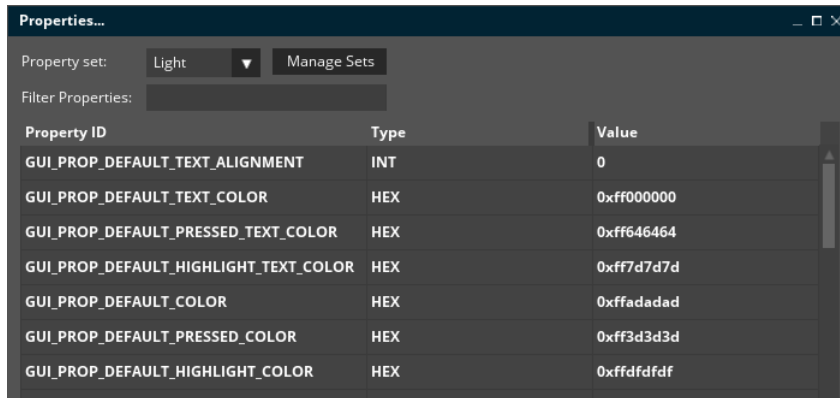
Properties...

Property set: Light Manage Sets

Filter Properties:

| Property ID | Type | Value |
|---|---|---|
| GUI_PROP_DEFAULT_TEXT_ALIGNMENT | INT | 0 |
| GUI_PROP_DEFAULT_TEXT_COLOR | HEX | 0xff000000 |
| GUI_PROP_DEFAULT_PRESSED_TEXT_COLOR | HEX | 0xff646464 |
| GUI_PROP_DEFAULT_HIGHLIGHT_TEXT_COLOR | HEX | 0xff7d7d7d |
| GUI_PROP_DEFAULT_COLOR | HEX | 0xffadadad |
| GUI_PROP_DEFAULT_PRESSED_COLOR | HEX | 0xff3d3d3d |
| GUI_PROP_DEFAULT_HIGHLIGHT_COLOR | HEX | 0xffdfdfdf |